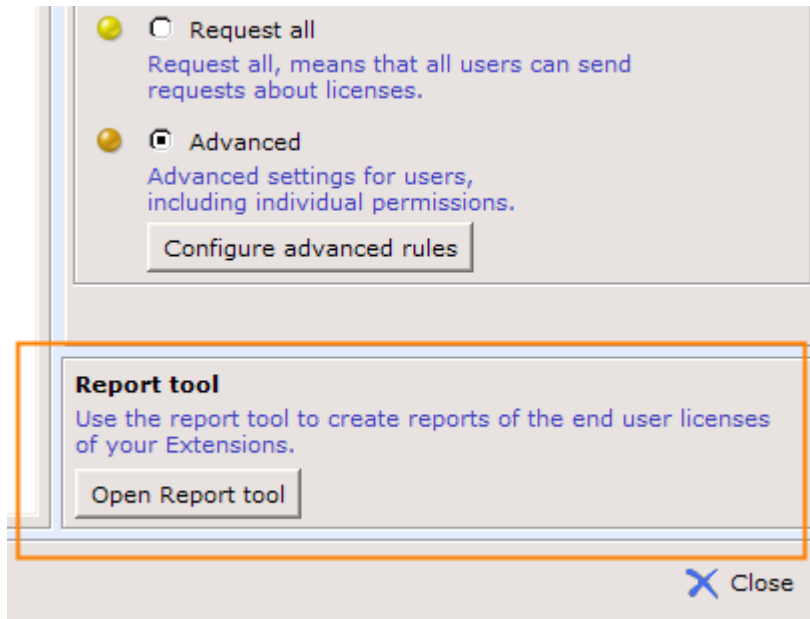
Request all

Request all, means that all users can send requests about licenses.

Advanced

Advanced settings for users, including individual permissions.

Configure advanced rules

Report tool

Use the report tool to create reports of the end user licenses of your Extensions.

Open Report tool

Close